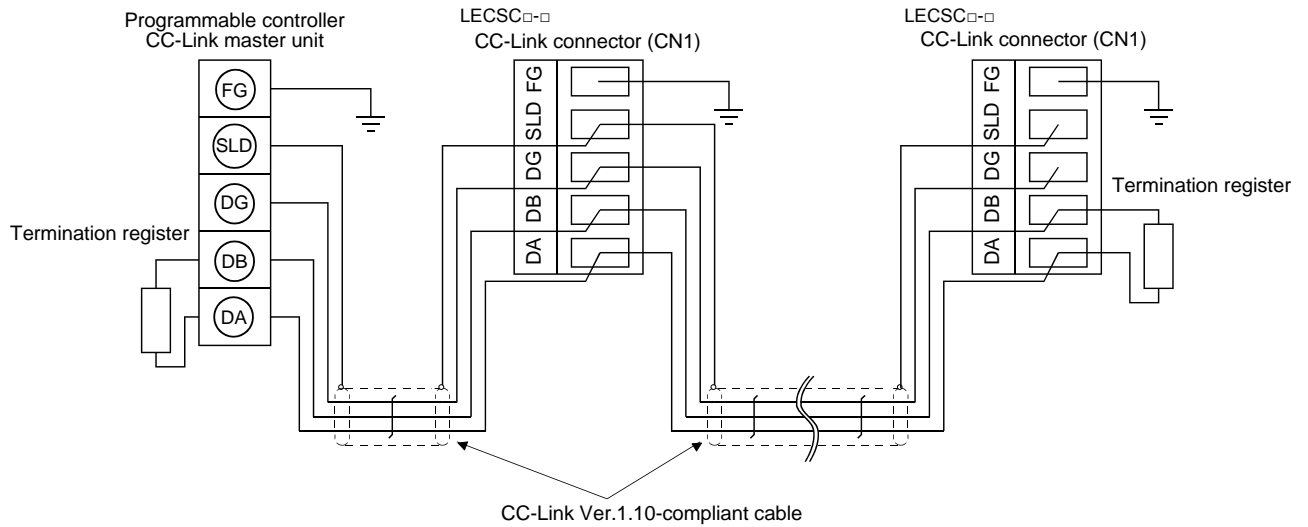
Programmable controller
CC-Link master unit

FG
SLD
DG
DB
DA

Termination register

LECSC□-□
CC-Link connector (CN1)

FG
SLD
DG
DB
DA

LECSC□-□
CC-Link connector (CN1)

FG
SLD
DG
DB
DA

Termination register

CC-Link Ver.1.10-compliant cable